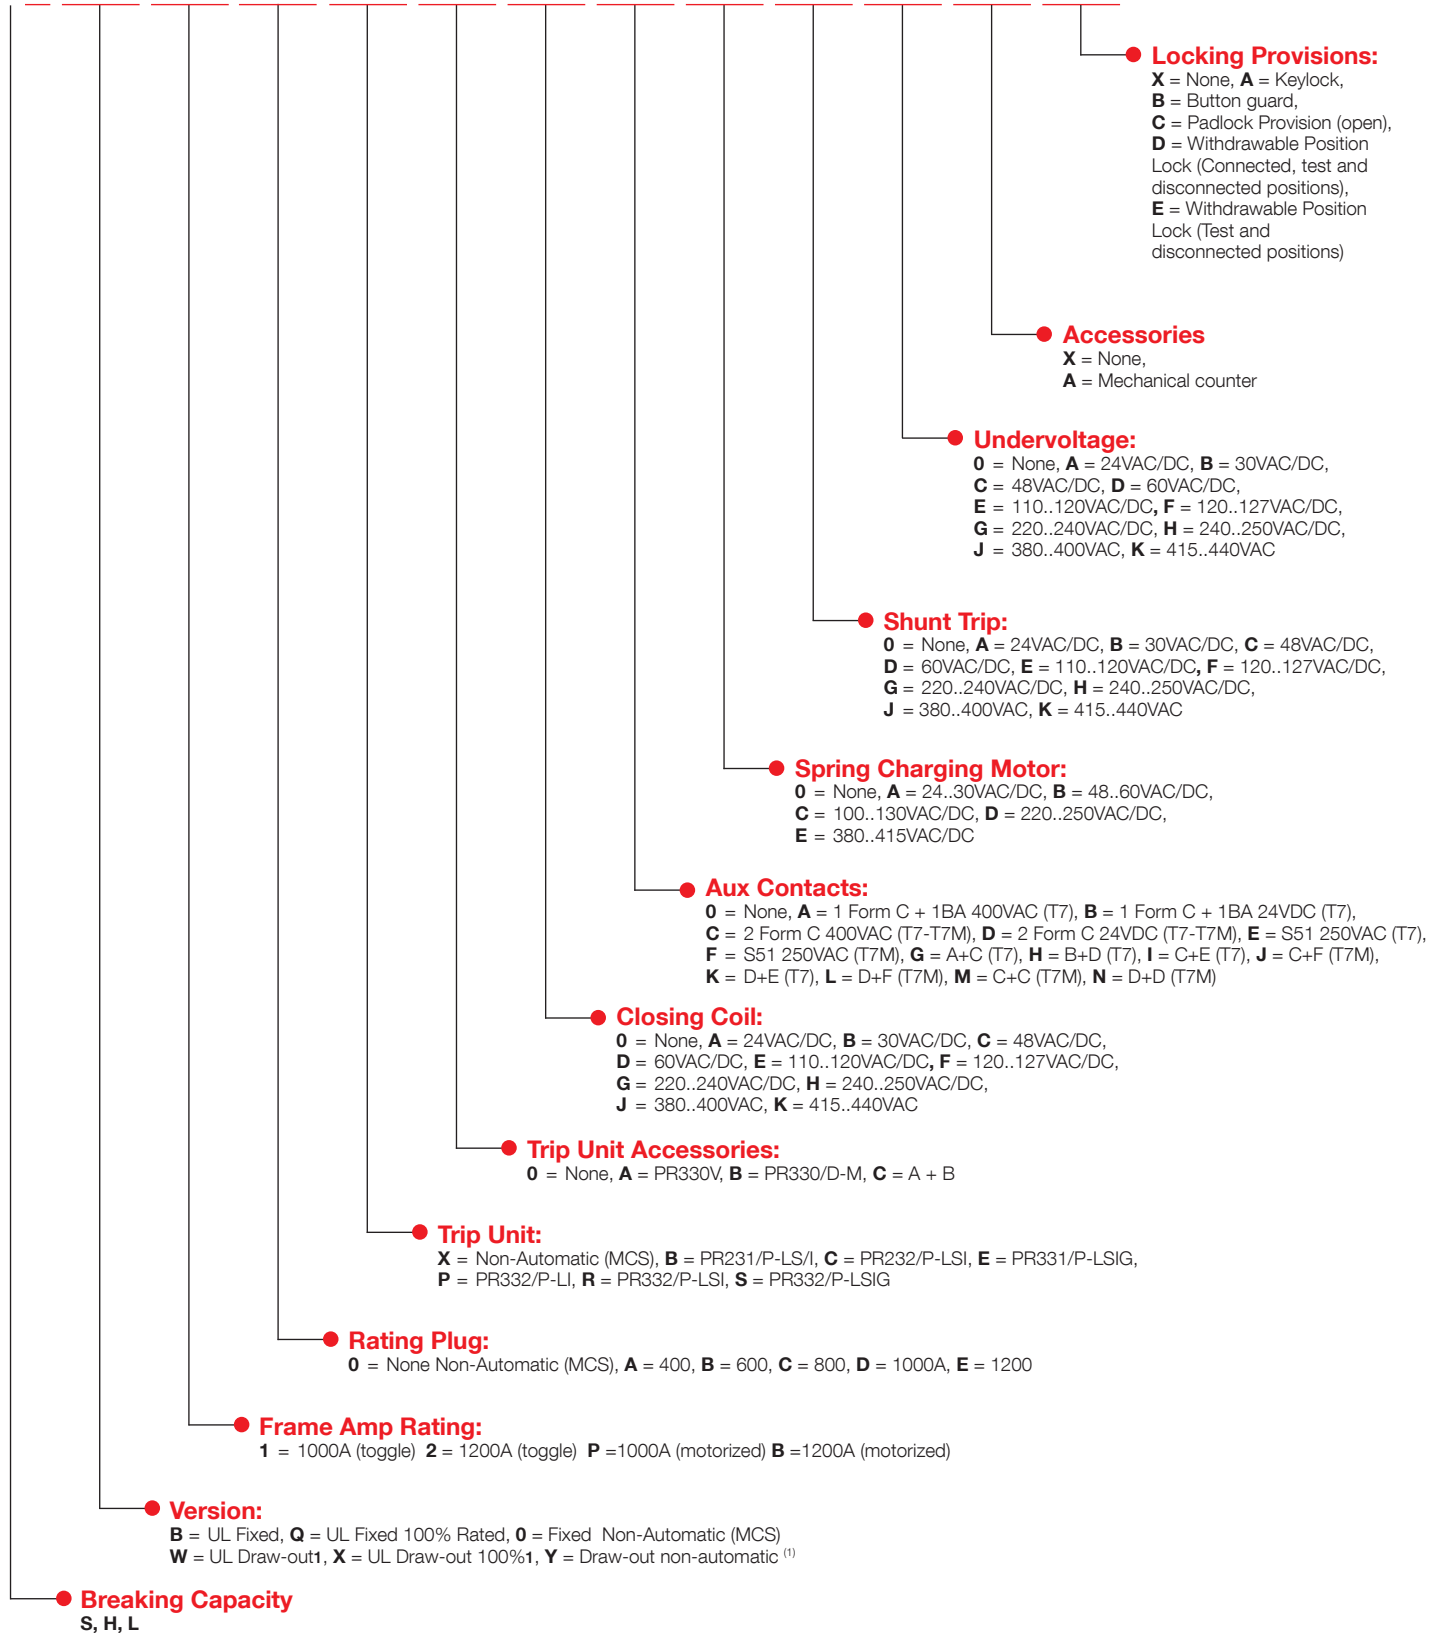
Locking Provisions:
X = None, A = Keylock,
B = Button guard,
C = Padlock Provision (open),
D = Withdrawable Position Lock (Connected, test and disconnected positions),
E = Withdrawable Position Lock (Test and disconnected positions)

Accessories
X = None,
A = Mechanical counter

Undervoltage:
0 = None, A = 24VAC/DC, B = 30VAC/DC,
C = 48VAC/DC, D = 60VAC/DC,
E = 110..120VAC/DC, F = 120..127VAC/DC,
G = 220..240VAC/DC, H = 240..250VAC/DC,
J = 380..400VAC, K = 415..440VAC

Shunt Trip:
0 = None, A = 24VAC/DC, B = 30VAC/DC, C = 48VAC/DC,
D = 60VAC/DC, E = 110..120VAC/DC, F = 120..127VAC/DC,
G = 220..240VAC/DC, H = 240..250VAC/DC,
J = 380..400VAC, K = 415..440VAC

Spring Charging Motor:
0 = None, A = 24..30VAC/DC, B = 48..60VAC/DC,
C = 100..130VAC/DC, D = 220..250VAC/DC,
E = 380..415VAC/DC

Aux Contacts:
0 = None, A = 1 Form C + 1BA 400VAC (T7), B = 1 Form C + 1BA 24VDC (T7),
C = 2 Form C 400VAC (T7-T7M), D = 2 Form C 24VDC (T7-T7M), E = S51 250VAC (T7),
F = S51 250VAC (T7M), G = A+C (T7), H = B+D (T7), I = C+E (T7), J = C+F (T7M),
K = D+E (T7), L = D+F (T7M), M = C+C (T7M), N = D+D (T7M)

Closing Coil:
0 = None, A = 24VAC/DC, B = 30VAC/DC, C = 48VAC/DC,
D = 60VAC/DC, E = 110..120VAC/DC, F = 120..127VAC/DC,
G = 220..240VAC/DC, H = 240..250VAC/DC,
J = 380..400VAC, K = 415..440VAC

Trip Unit Accessories:
0 = None, A = PR330V, B = PR330/D-M, C = A + B

Trip Unit:
X = Non-Automatic (MCS), B = PR231/P-LS/I, C = PR232/P-LSI, E = PR331/P-LSIG,
P = PR332/P-LI, R = PR332/P-LSI, S = PR332/P-LSIG

Rating Plug:
0 = None Non-Automatic (MCS), A = 400, B = 600, C = 800, D = 1000A, E = 1200

Frame Amp Rating:
1 = 1000A (toggle) 2 = 1200A (toggle) P =1000A (motorized) B =1200A (motorized)

Version:
B = UL Fixed, Q = UL Fixed 100% Rated, 0 = Fixed Non-Automatic (MCS)
W = UL Draw-out1, X = UL Draw-out 100%1, Y = Draw-out non-automatic (1)

Breaking Capacity
S, H, L